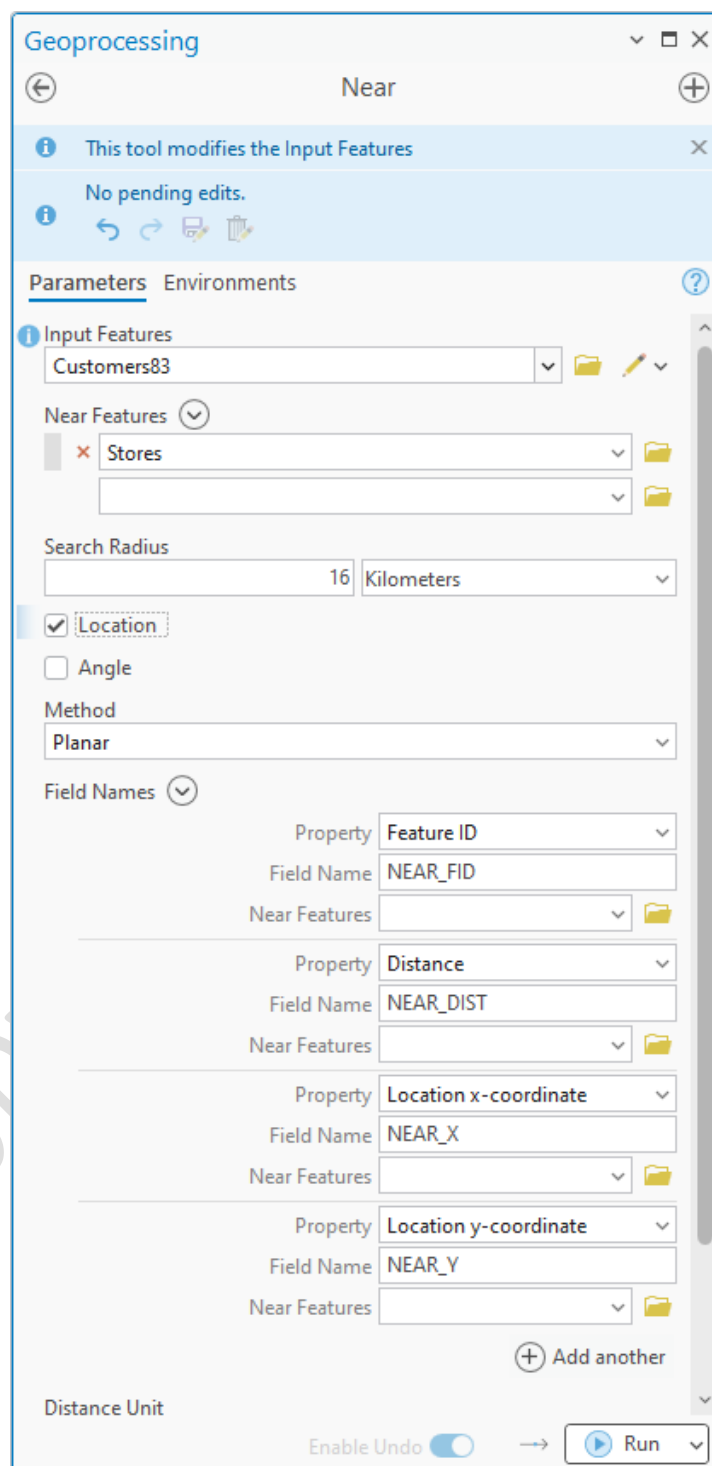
Geoprocessing

Near

This tool modifies the Input Features

No pending edits.

Parameters Environments

Input Features
Customers83

Near Features
Stores

Search Radius
16 Kilometers

Location

Angle

Method
Planar

Field Names

Property Feature ID
Field Name NEAR_FID
Near Features

Property Distance
Field Name NEAR_DIST
Near Features

Property Location x-coordinate
Field Name NEAR_X
Near Features

Property Location y-coordinate
Field Name NEAR_Y
Near Features

Add another

Distance Unit

Enable Undo

Run